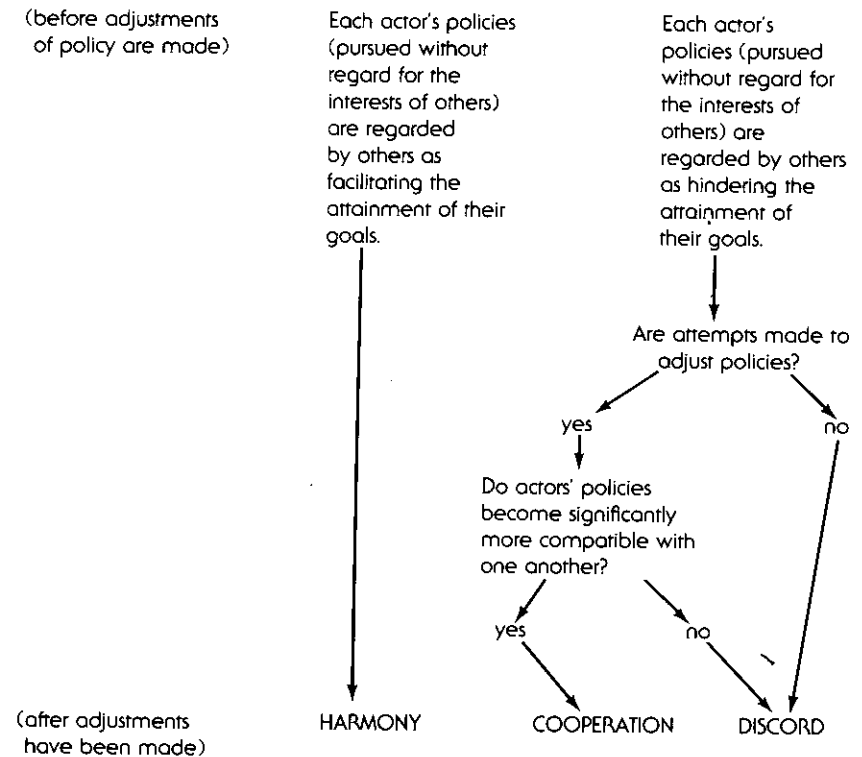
(before adjustments of policy are made)

Each actor's policies (pursued without regard for the interests of others) are regarded by others as facilitating the attainment of their goals.

Each actor's policies (pursued without regard for the interests of others) are regarded by others as hindering the attainment of their goals.

Are attempts made to adjust policies?

yes

no

Do actors' policies become significantly more compatible with one another?

yes

no

(after adjustments have been made)

HARMONY

COOPERATION

DISCORD